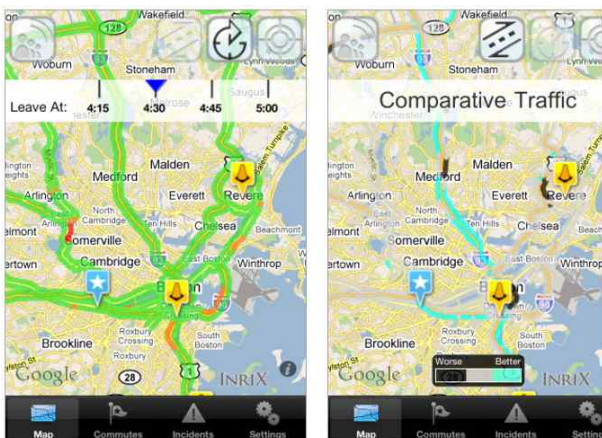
Wakefield
128
Woburn
Stoneham
Leave At:
4:15
4:30
4:45
5:00
Malden
Medford
Arlington
Everett
Revere
Somerville
Chelsea
Cambridge
Winthrop
Brookline
Roxbury Crossing
South Boston
Google
INRIX
28
Map
Commutes
Incidents
Settings

Wakefield
128
Woburn
Stoneham
Lynn Woods
Comparative Traffic
Winchester
Malden
Medford
Arlington
Everett
Revere
Somerville
Chelsea
Cambridge
Winthrop
Brookline
Roxbury Crossing
South Boston
Worse
Better
Google
INRIX
Map
Commutes
Incidents
Settings